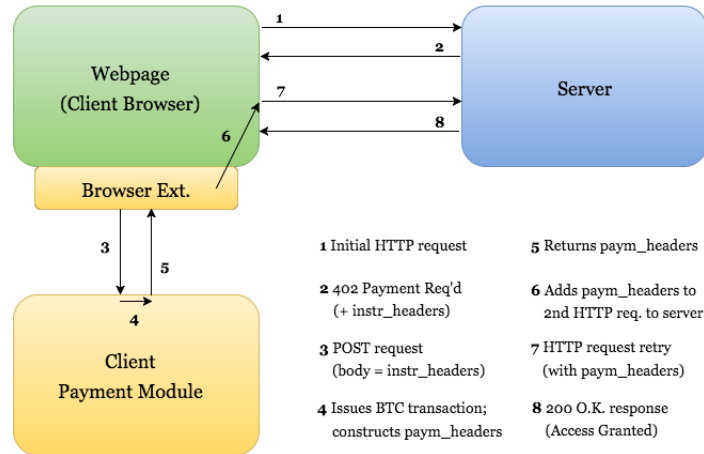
Webpage
(Client Browser)

Server

Browser Ext.

Client
Payment Module

1
2
7
8
6
3
5
4

1 Initial HTTP request

2 402 Payment Req'd
(+ instr_headers)

3 POST request
(body = instr_headers)

4 Issues BTC transaction;
constructs paym_headers

5 Returns paym_headers

6 Adds paym_headers to
2nd HTTP req. to server

7 HTTP request retry
(with paym_headers)

8 200 O.K. response
(Access Granted)